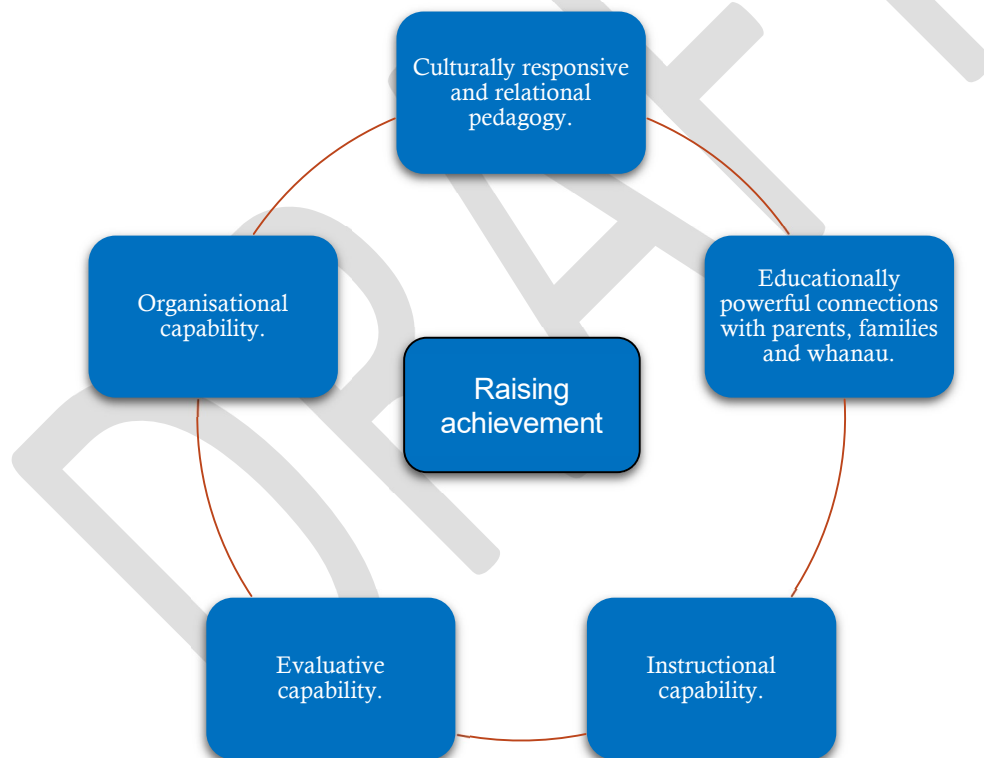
Culturally responsive and relational pedagogy.

Educationally powerful connections with parents, families and whanau.

Organisational capability.

Raising achievement

Evaluative capability.

Instructional capability.

DRAFT